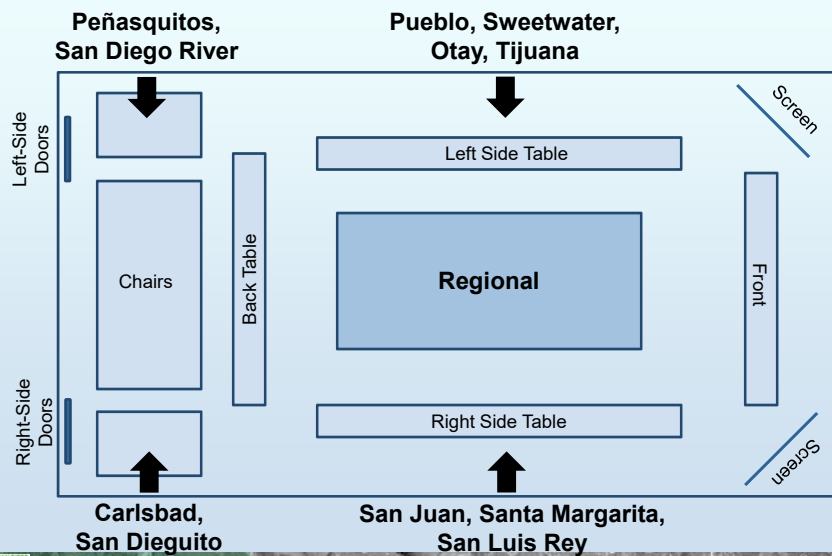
Peñasquitos, San Diego River

Pueblo, Sweetwater, Otay, Tijuana

Screen

Left-Side Doors

Left Side Table

Chairs

Back Table

Regional

Front

Right-Side Doors

Right Side Table

Screen

Carlsbad, San Dieguito

San Juan, Santa Margarita, San Luis Rey